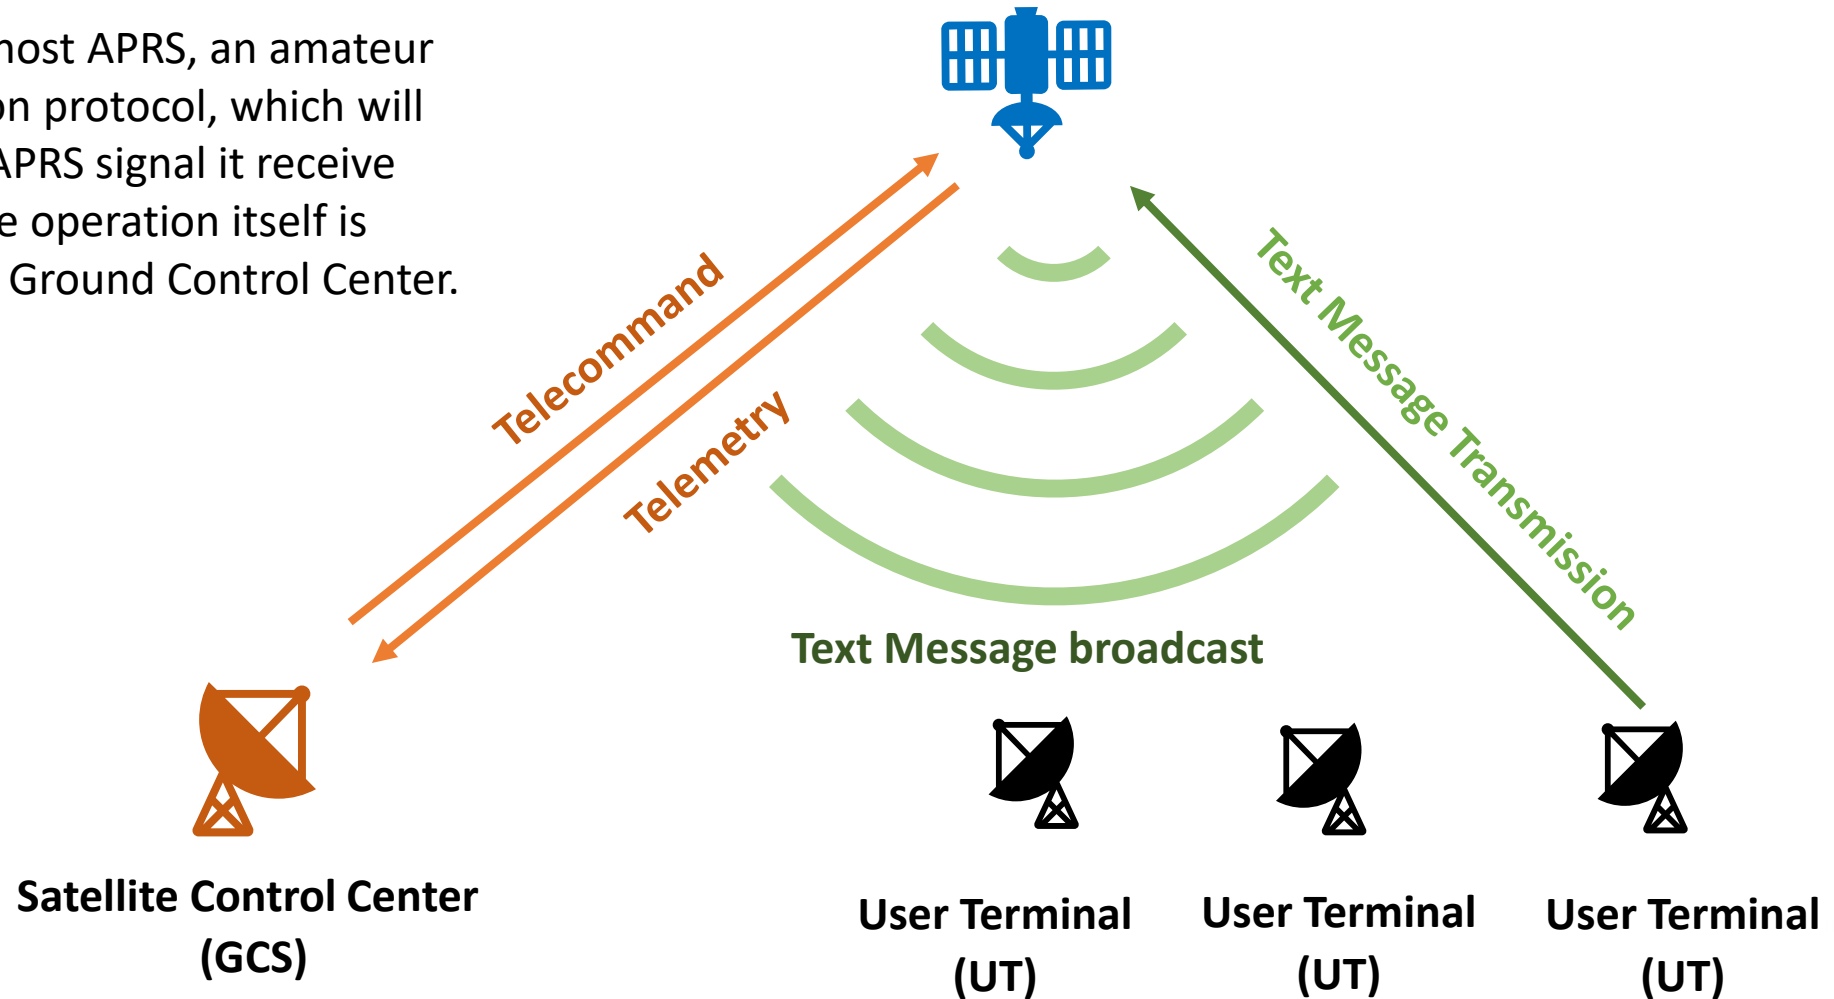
host APRS, an amateur
on protocol, which will
APRS signal it receive
e operation itself is
Ground Control Center.

Telecommand

Telemetry

Text Message Transmission

Text Message broadcast

Satellite Control Center
(GCS)

User Terminal
(UT)

User Terminal
(UT)

User Terminal
(UT)